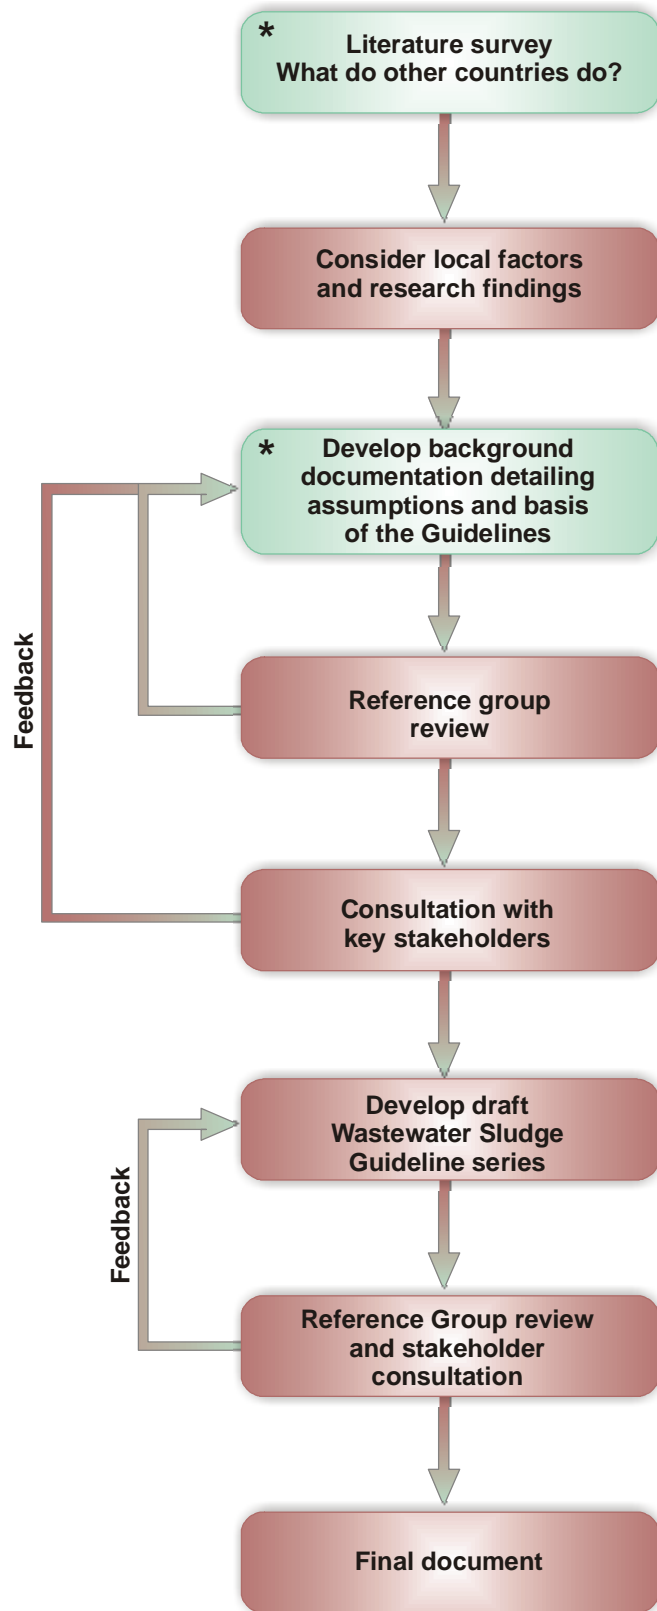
*
Literature survey
What do other countries do?

Consider local factors and research findings

*
Develop background documentation detailing assumptions and basis of the Guidelines

Feedback

Reference group review

Consultation with key stakeholders

Develop draft Wastewater Sludge Guideline series

Feedback

Reference Group review and stakeholder consultation

Final document